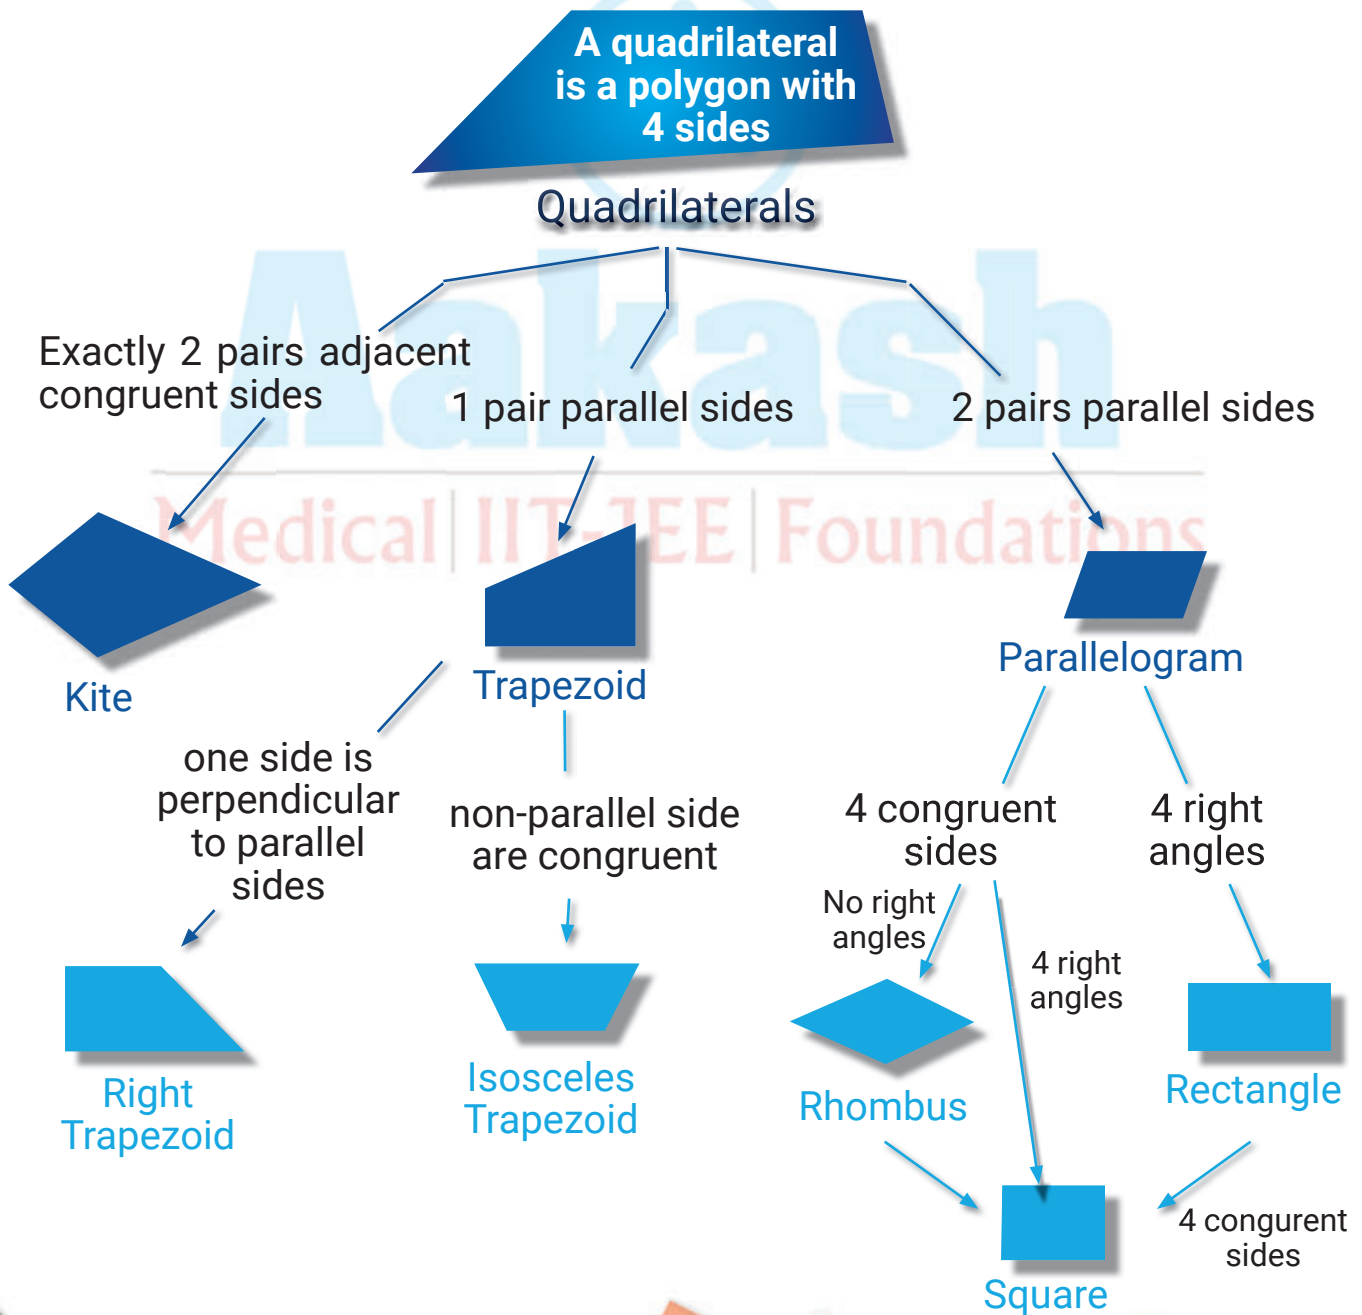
A quadrilateral is a polygon with 4 sides

Quadrilaterals

Aakash
Medical | IIT-JEE | Foundations

Exactly 2 pairs adjacent congruent sides

1 pair parallel sides

2 pairs parallel sides

Kite

Trapezoid

Parallelogram

one side is perpendicular to parallel sides

non-parallel side are congruent

4 congruent sides

4 right angles

No right angles

4 right angles

Right Trapezoid

Isosceles Trapezoid

Rhombus

Rectangle

4 congruent sides

Square